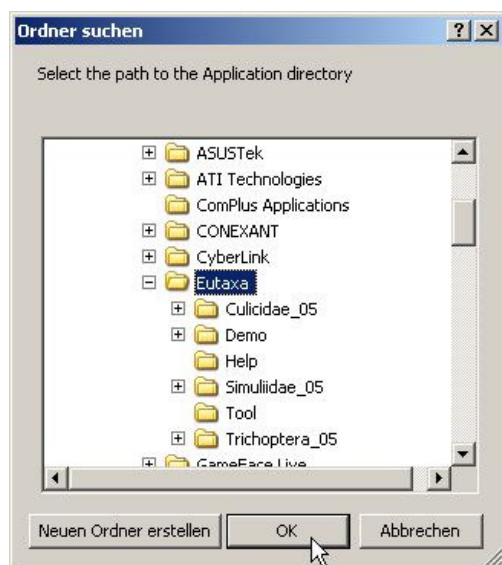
Ordner suchen

?

Select the path to the Application directory

ASUSTek
ATI Technologies
ComPlus Applications
CONEXANT
CyberLink
Eutaxa
Culicidae_05
Demo
Help
Simuliidae_05
Tool
Trichoptera_05
GameFace Live

Neuen Ordner erstellen

OK

Abbrechen